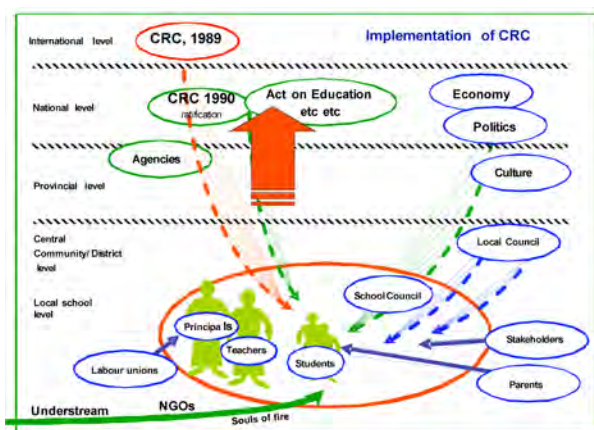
International level

CRC, 1989

Implementation of CRC

National level

CRC 1990
ratification

Act on Education
etc etc

Economy

Politics

Agencies

Provincial level

Culture

Central
Community/ District
level

Local Council

Local school
level

School Council

Principals

Teachers

Students

Stakeholders

Labour unions

Parents

Understream

NGOs

Souls of fire